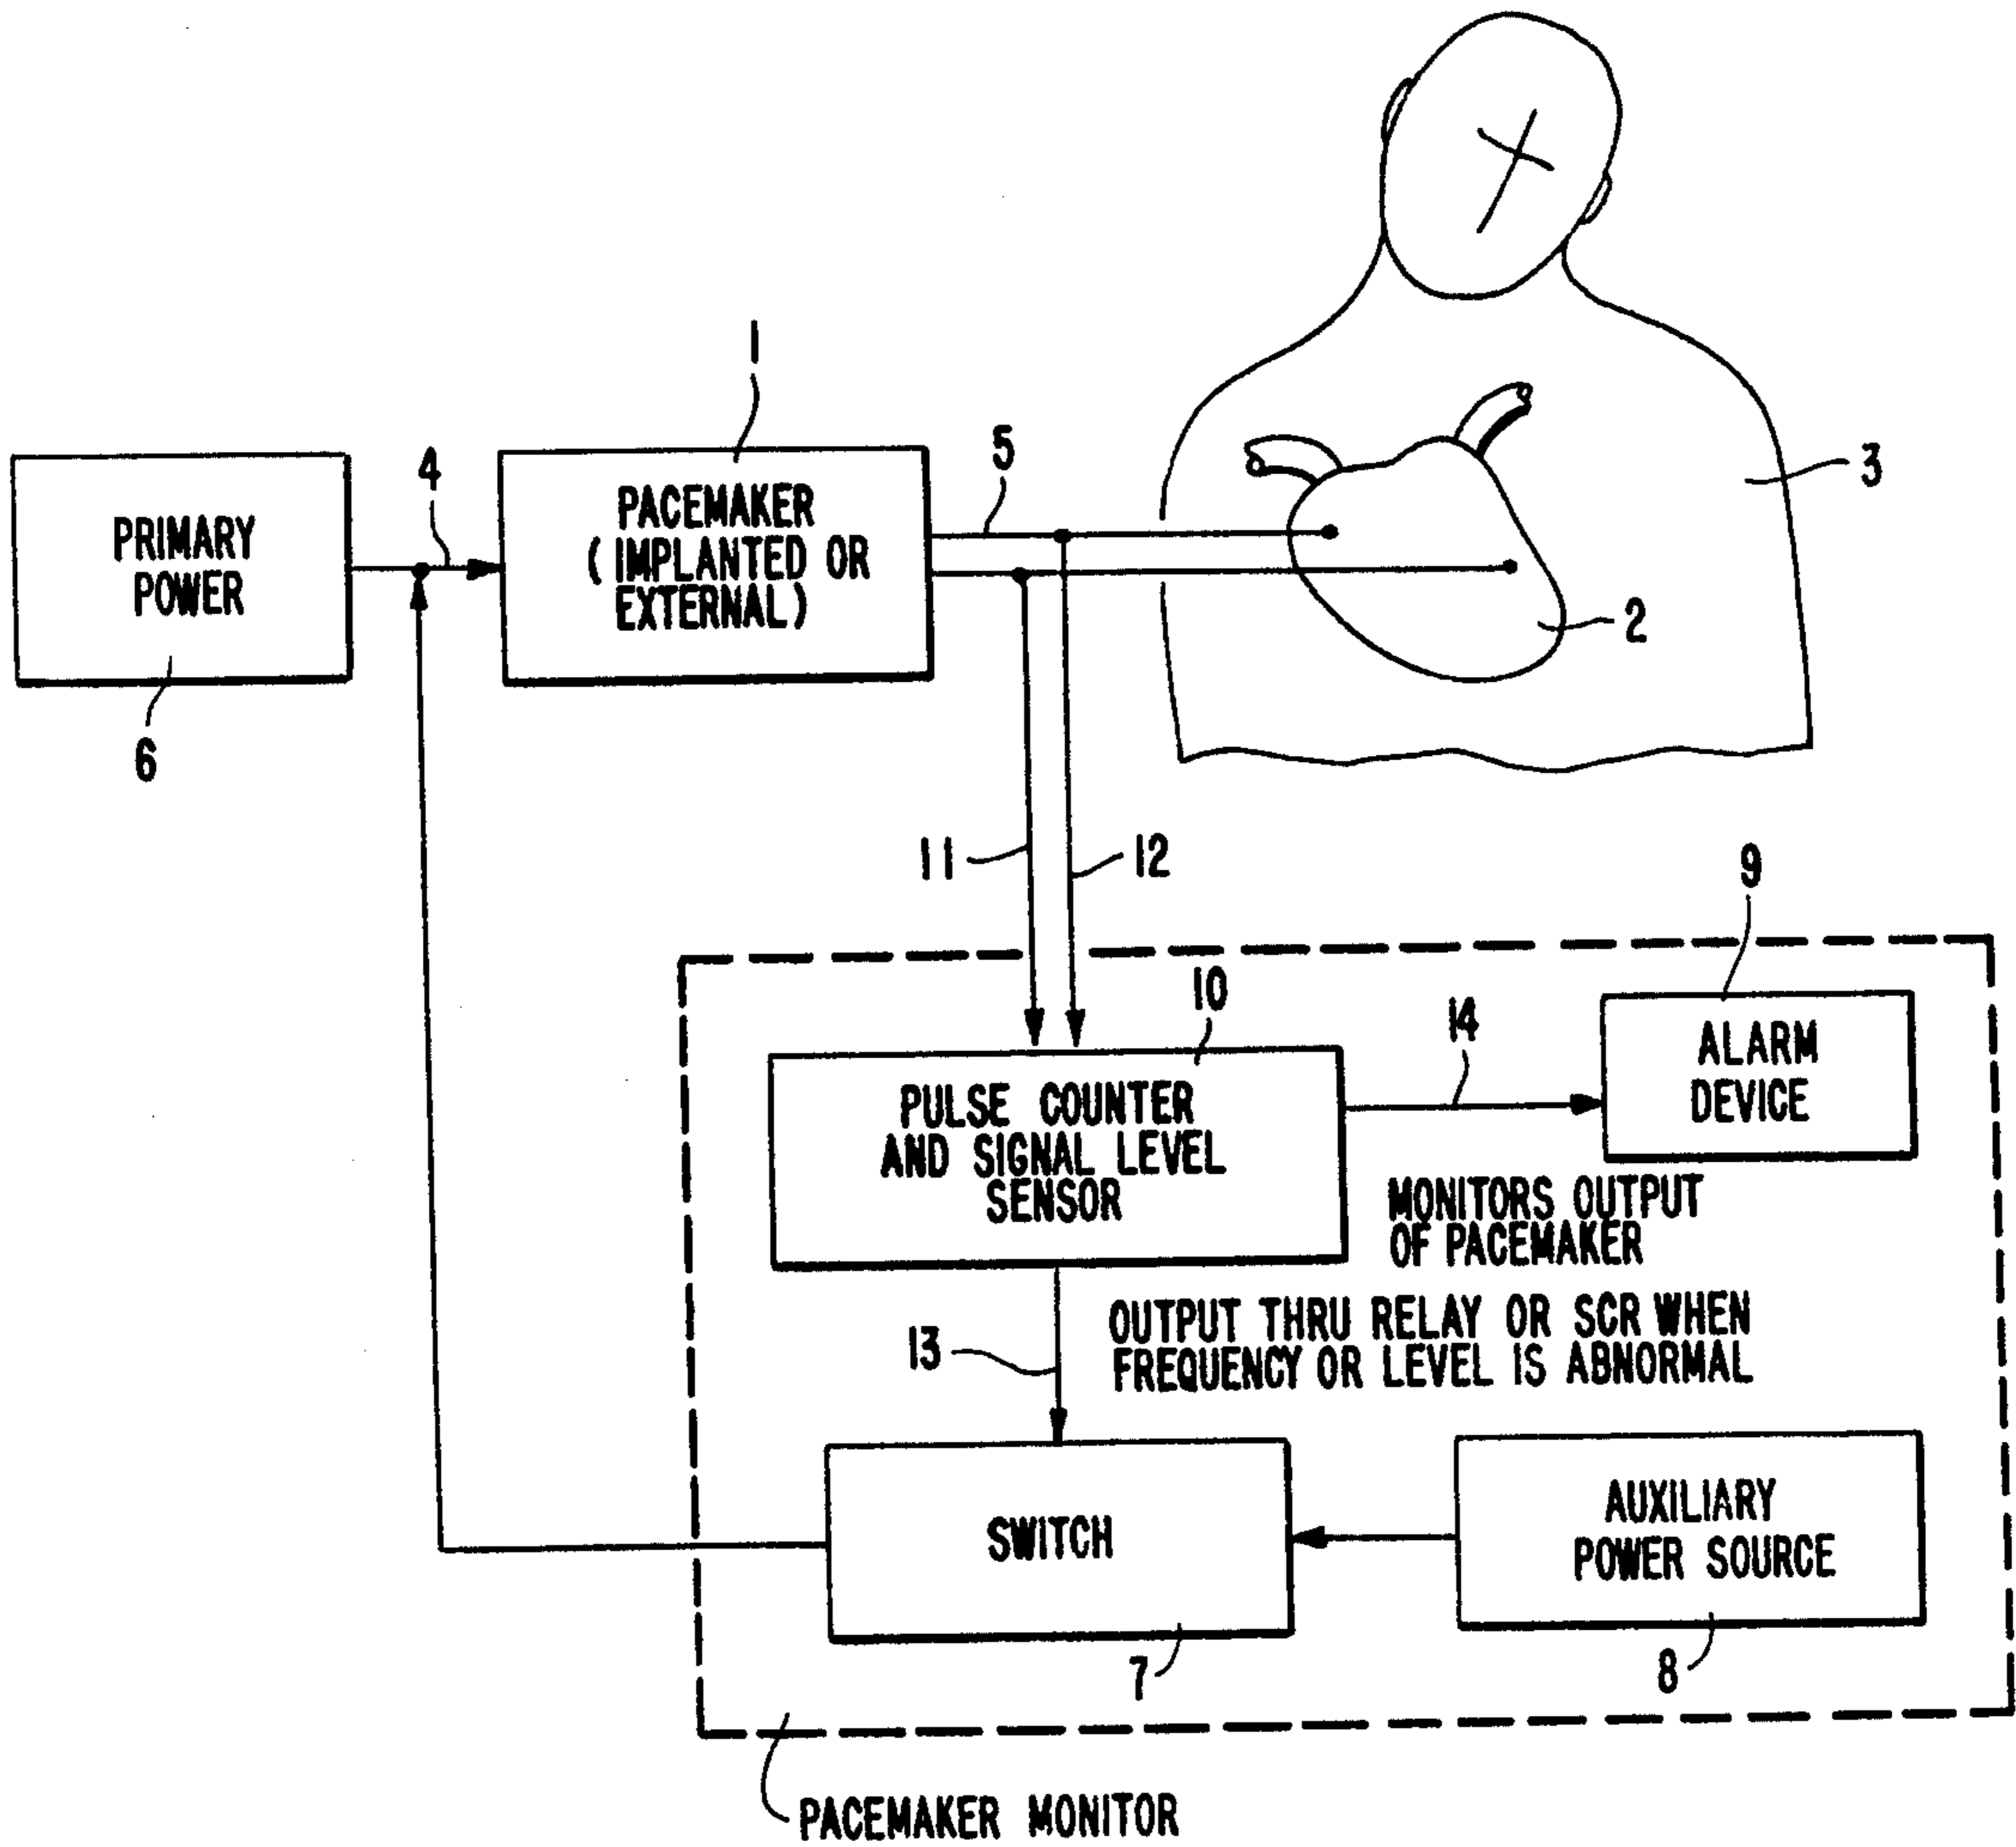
1

PRIMARY POWER

6

4

PACEMAKER (IMPLANTED OR EXTERNAL)

5

3

2

11

12

9

10

14

PULSE COUNTER AND SIGNAL LEVEL SENSOR

ALARM DEVICE

MONITORS OUTPUT OF PACEMAKER

13

OUTPUT THRU RELAY OR SCR WHEN FREQUENCY OR LEVEL IS ABNORMAL

SWITCH

AUXILIARY POWER SOURCE

7

8

PACEMAKER MONITOR